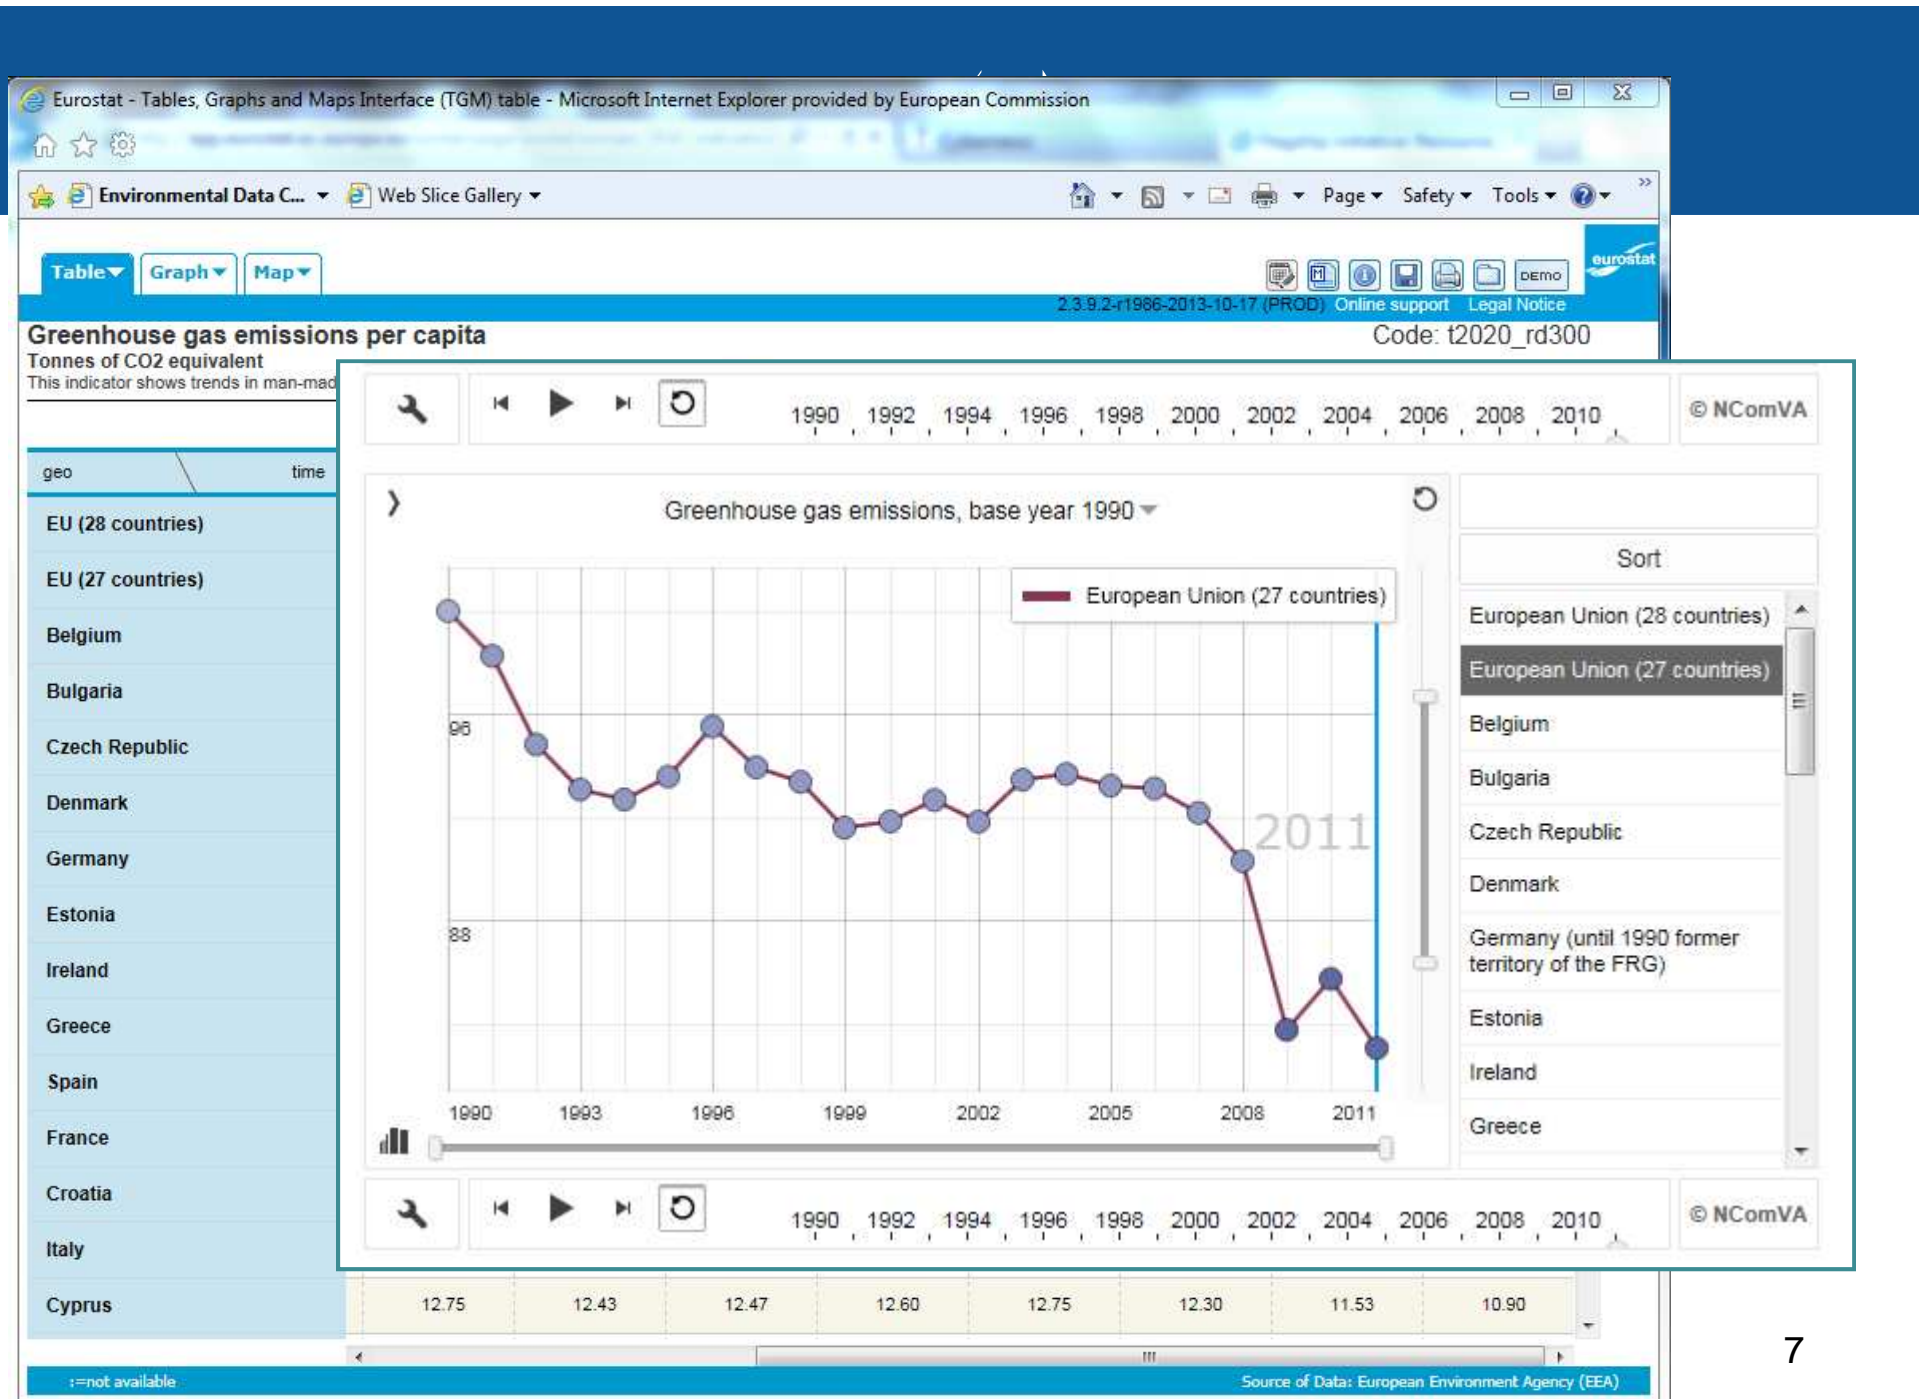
Eurostat - Tables, Graphs and Maps Interface (TGM) table - Microsoft Internet Explorer provided by European Commission

Environmental Data C... Web Slice Gallery Page Safety Tools

Table Graph Map

DEMO eurostat

2.3.9.2-r1986-2013-10-17 (PROD) Online support Legal Notice

Greenhouse gas emissions per capita
Tonnes of CO2 equivalent
This indicator shows trends in man-mad

Code: t2020_rd300

geo time

EU (28 countries)
EU (27 countries)
Belgium
Bulgaria
Czech Republic
Denmark
Germany
Estonia
Ireland
Greece
Spain
France
Croatia
Italy
Cyprus

1990 1992 1994 1996 1998 2000 2002 2004 2006 2008 2010

© NComVA

Greenhouse gas emissions, base year 1990

European Union (27 countries)

96
88
2011

1990 1993 1996 1999 2002 2005 2008 2011

Sort

European Union (28 countries)
European Union (27 countries)
Belgium
Bulgaria
Czech Republic
Denmark
Germany (until 1990 former territory of the FRG)
Estonia
Ireland
Greece

1990 1992 1994 1996 1998 2000 2002 2004 2006 2008 2010

© NComVA

| 12.75 | 12.43 | 12.47 | 12.60 | 12.75 | 12.30 | 11.53 | 10.90 |

:=not available

Source of Data: European Environment Agency (EEA)

7